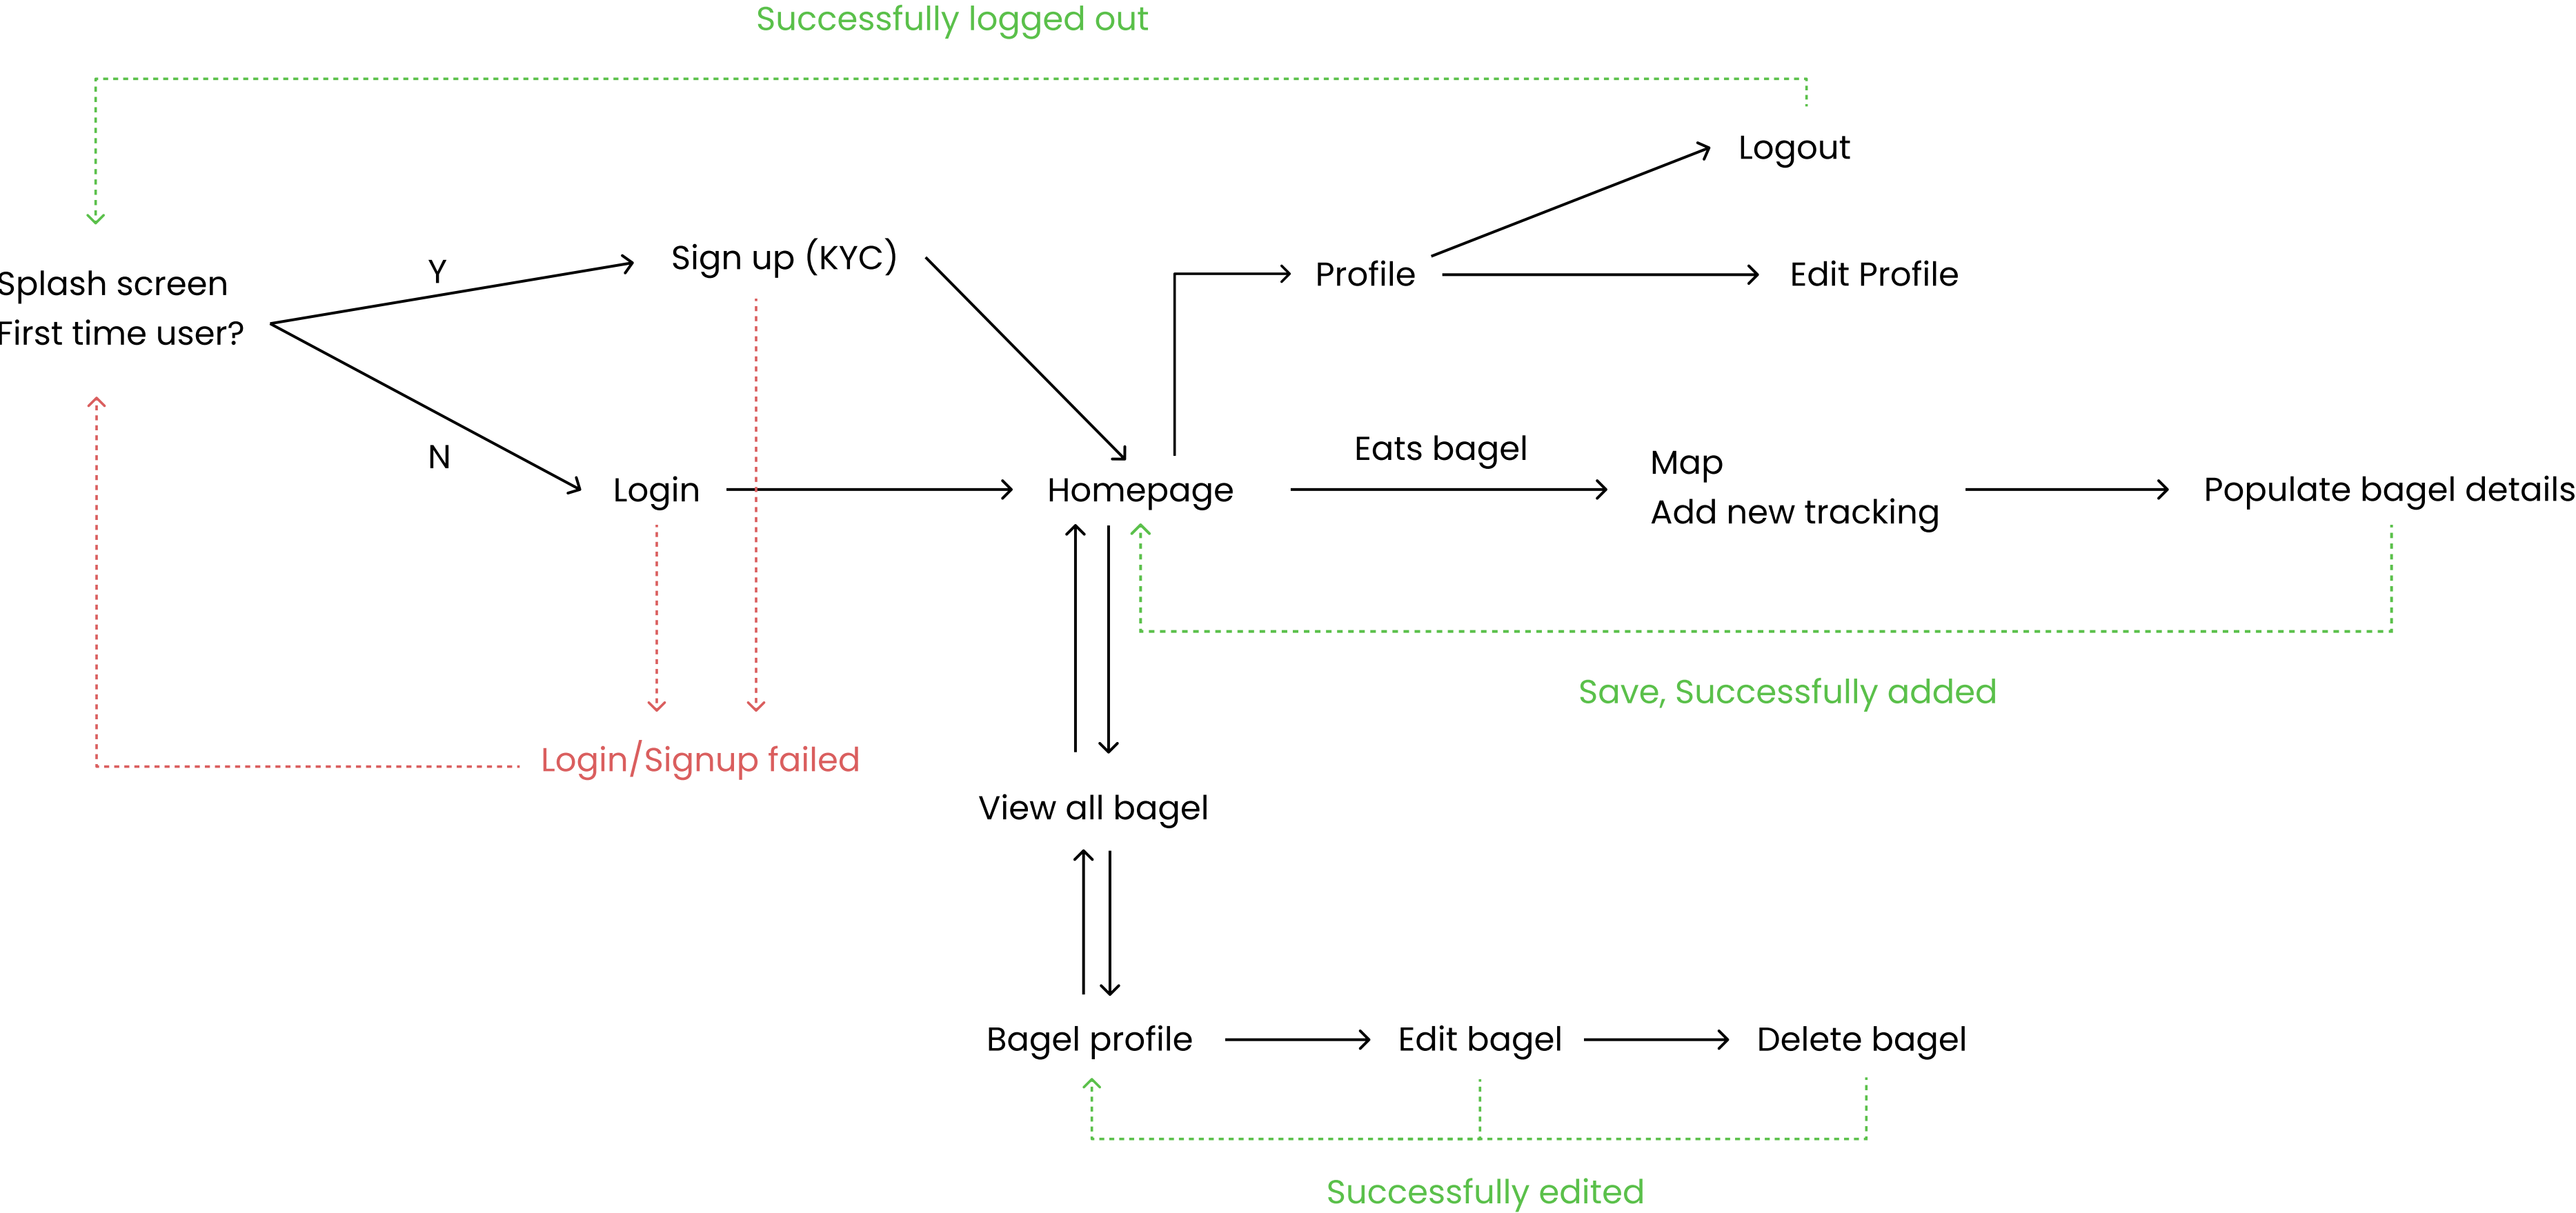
Successfully logged out

Logout

Splash screen
First time user?

Y

Sign up (KYC)

Profile

Edit Profile

N

Login

Homepage

Eats bagel

Map
Add new tracking

Populate bagel details

Save, Successfully added

Login/Signup failed

View all bagel

Bagel profile

Edit bagel

Delete bagel

Successfully edited